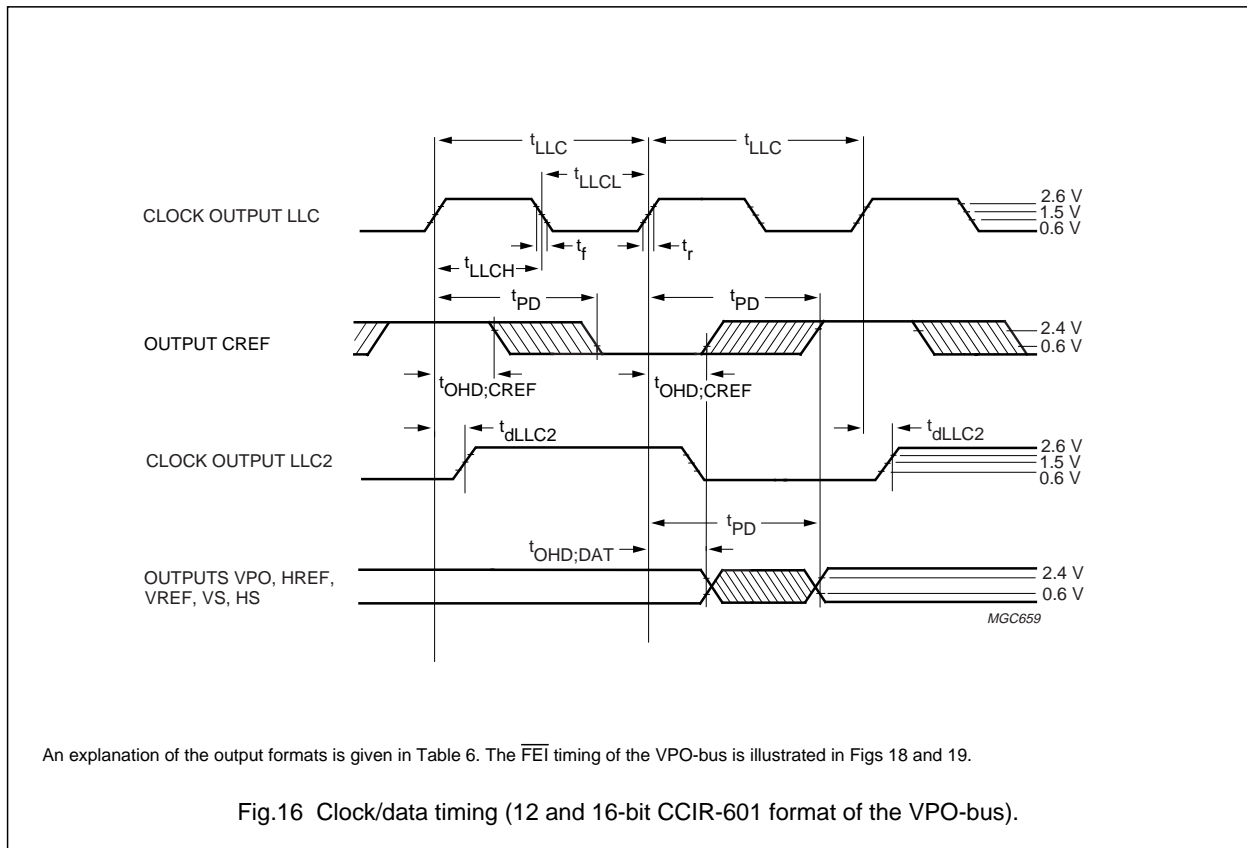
$t_{LLC}$

$t_{LLC}$

$t_{LLCL}$

CLOCK OUTPUT LLC

2.6 V
1.5 V
0.6 V

$t_f$

$t_r$

$t_{LLCH}$

$t_{PD}$

$t_{PD}$

OUTPUT CREF

2.4 V
0.6 V

$t_{OHD;CREF}$

$t_{OHD;CREF}$

$t_{dLLC2}$

$t_{dLLC2}$

CLOCK OUTPUT LLC2

2.6 V
1.5 V
0.6 V

$t_{PD}$

$t_{OHD;DAT}$

OUTPUTS VPO, HREF, VREF, VS, HS

2.4 V
0.6 V

MGC659

An explanation of the output formats is given in Table 6. The $\overline{FEI}$ timing of the VPO-bus is illustrated in Figs 18 and 19.

Fig.16 Clock/data timing (12 and 16-bit CCIR-601 format of the VPO-bus).